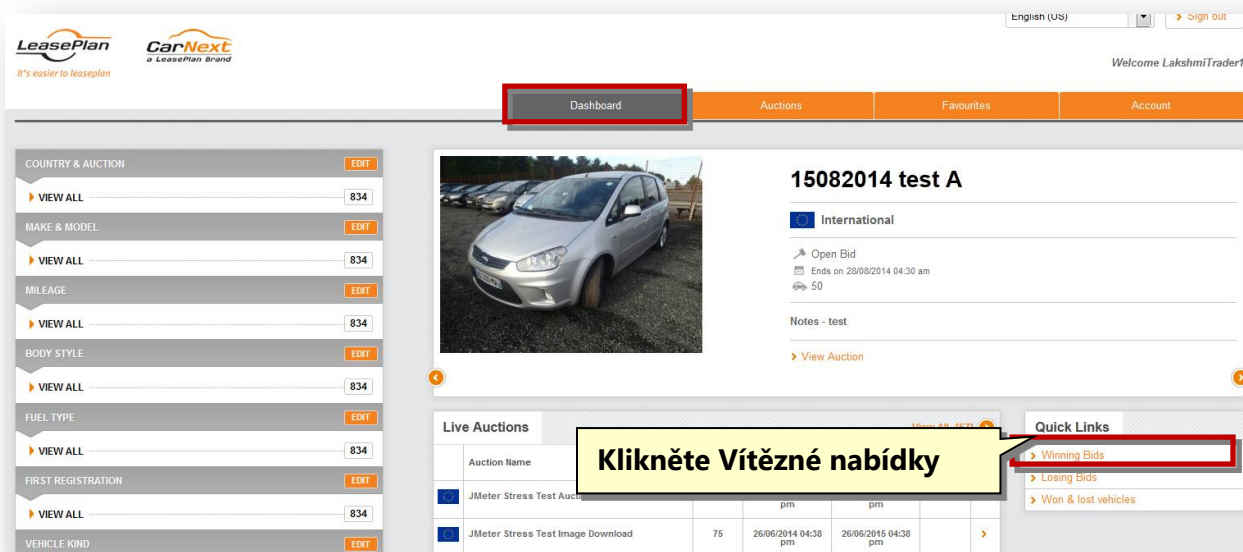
English (US)
Sign out

LeasePlan
It's easier to leaseplan

CarNext
a LeasePlan brand

Welcome LakshmiTrader1

Dashboard
Auctions
Favourites
Account

COUNTRY & AUCTION EDIT
VIEW ALL 834
MAKE & MODEL EDIT
VIEW ALL 834
MILEAGE EDIT
VIEW ALL 834
BODY STYLE EDIT
VIEW ALL 834
FUEL TYPE EDIT
VIEW ALL 834
FIRST REGISTRATION EDIT
VIEW ALL 834
VEHICLE KIND EDIT

15082014 test A
International
Open Bid
Ends on 28/08/2014 04:30 am
50
Notes - test
View Auction

Live Auctions
View All [57]
Auction Name
JMeter Stress Test Auct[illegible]
pm
pm
JMeter Stress Test Image Download
75
26/06/2014 04:38 pm
26/06/2015 04:38 pm

Klikněte Vítězné nabídky

Quick Links
Winning Bids
Losing Bids
Won & lost vehicles